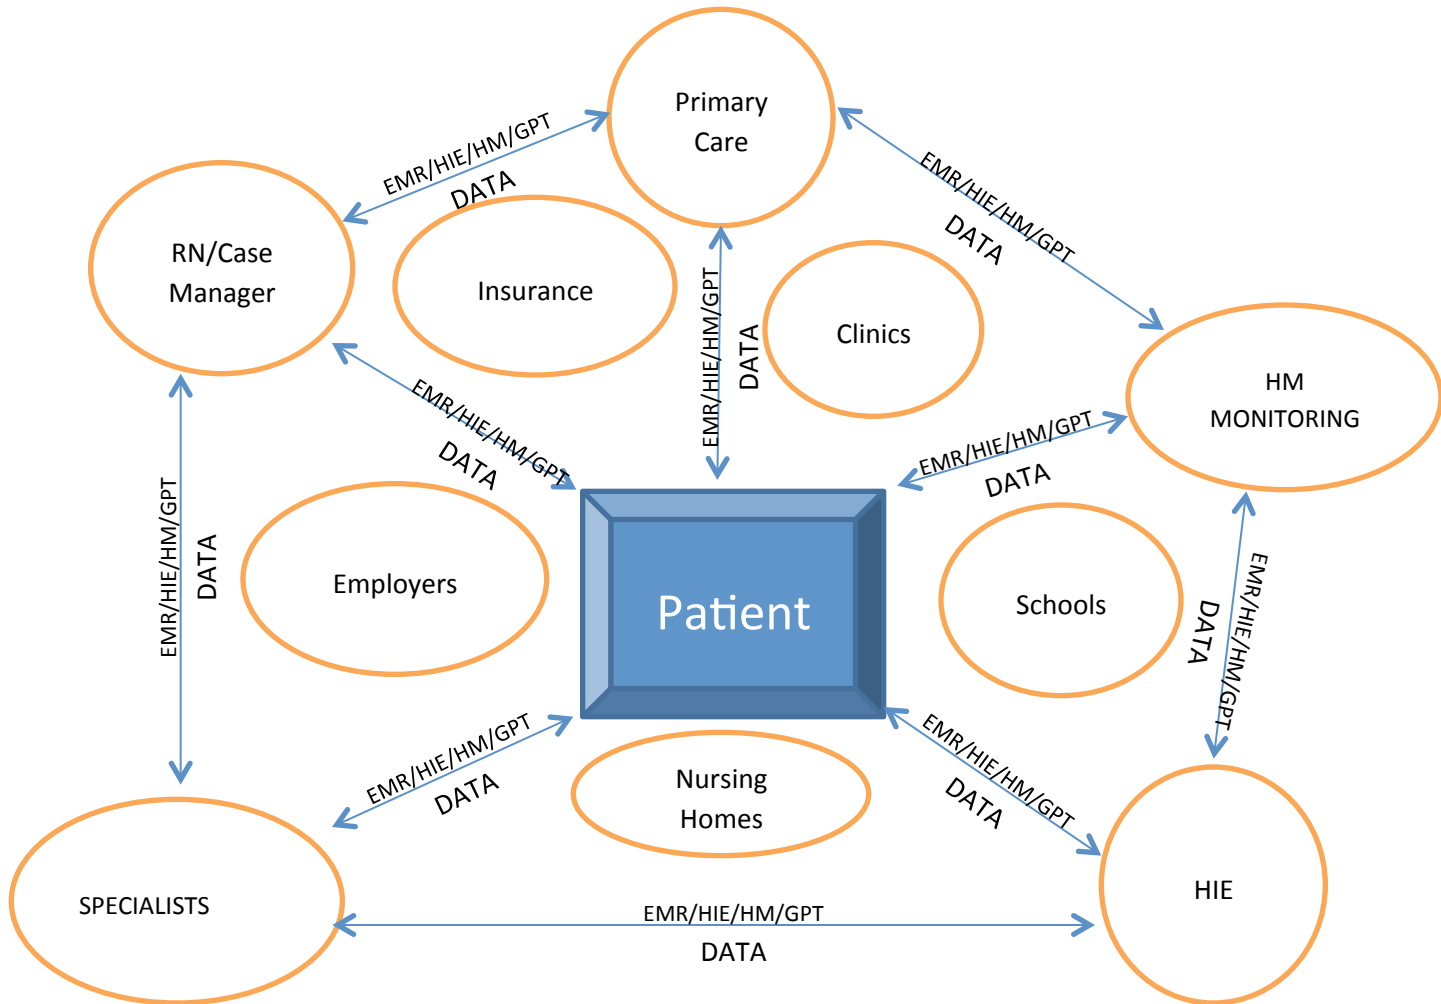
Primary Care

EMR/HIE/HM/GPT
DATA

EMR/HIE/HM/GPT
DATA

RN/Case Manager

Insurance

EMR/HIE/HM/GPT
DATA

Clinics

HM MONITORING

EMR/HIE/HM/GPT
DATA

EMR/HIE/HM/GPT
DATA

EMR/HIE/HM/GPT
DATA

Employers

Patient

Schools

EMR/HIE/HM/GPT
DATA

EMR/HIE/HM/GPT
DATA

Nursing Homes

EMR/HIE/HM/GPT
DATA

SPECIALISTS

EMR/HIE/HM/GPT
DATA

HIE